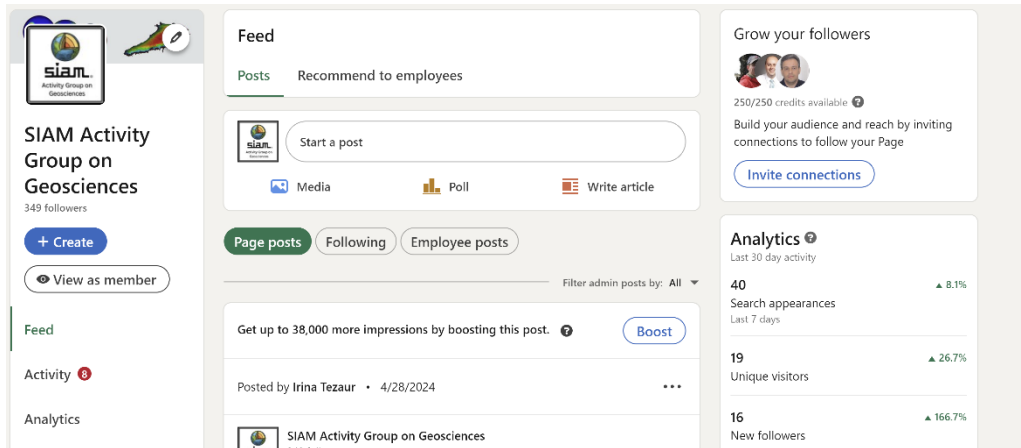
siam.
Activity Group on Geosciences

SIAM Activity Group on Geosciences
349 followers

+ Create

View as member

Feed

Activity 8

Analytics

Feed

Posts
Recommend to employees

siam.
Activity Group on Geosciences

Start a post

Media
Poll
Write article

Page posts
Following
Employee posts

Filter admin posts by: All

Get up to 38,000 more impressions by boosting this post.

Boost

Posted by Irina Tezaur • 4/28/2024

SIAM Activity Group on Geosciences

Grow your followers

250/250 credits available

Build your audience and reach by inviting connections to follow your Page

Invite connections

Analytics
Last 30 day activity

40
Search appearances
Last 7 days
▲ 8.1%

19
Unique visitors
▲ 26.7%

16
New followers
▲ 166.7%